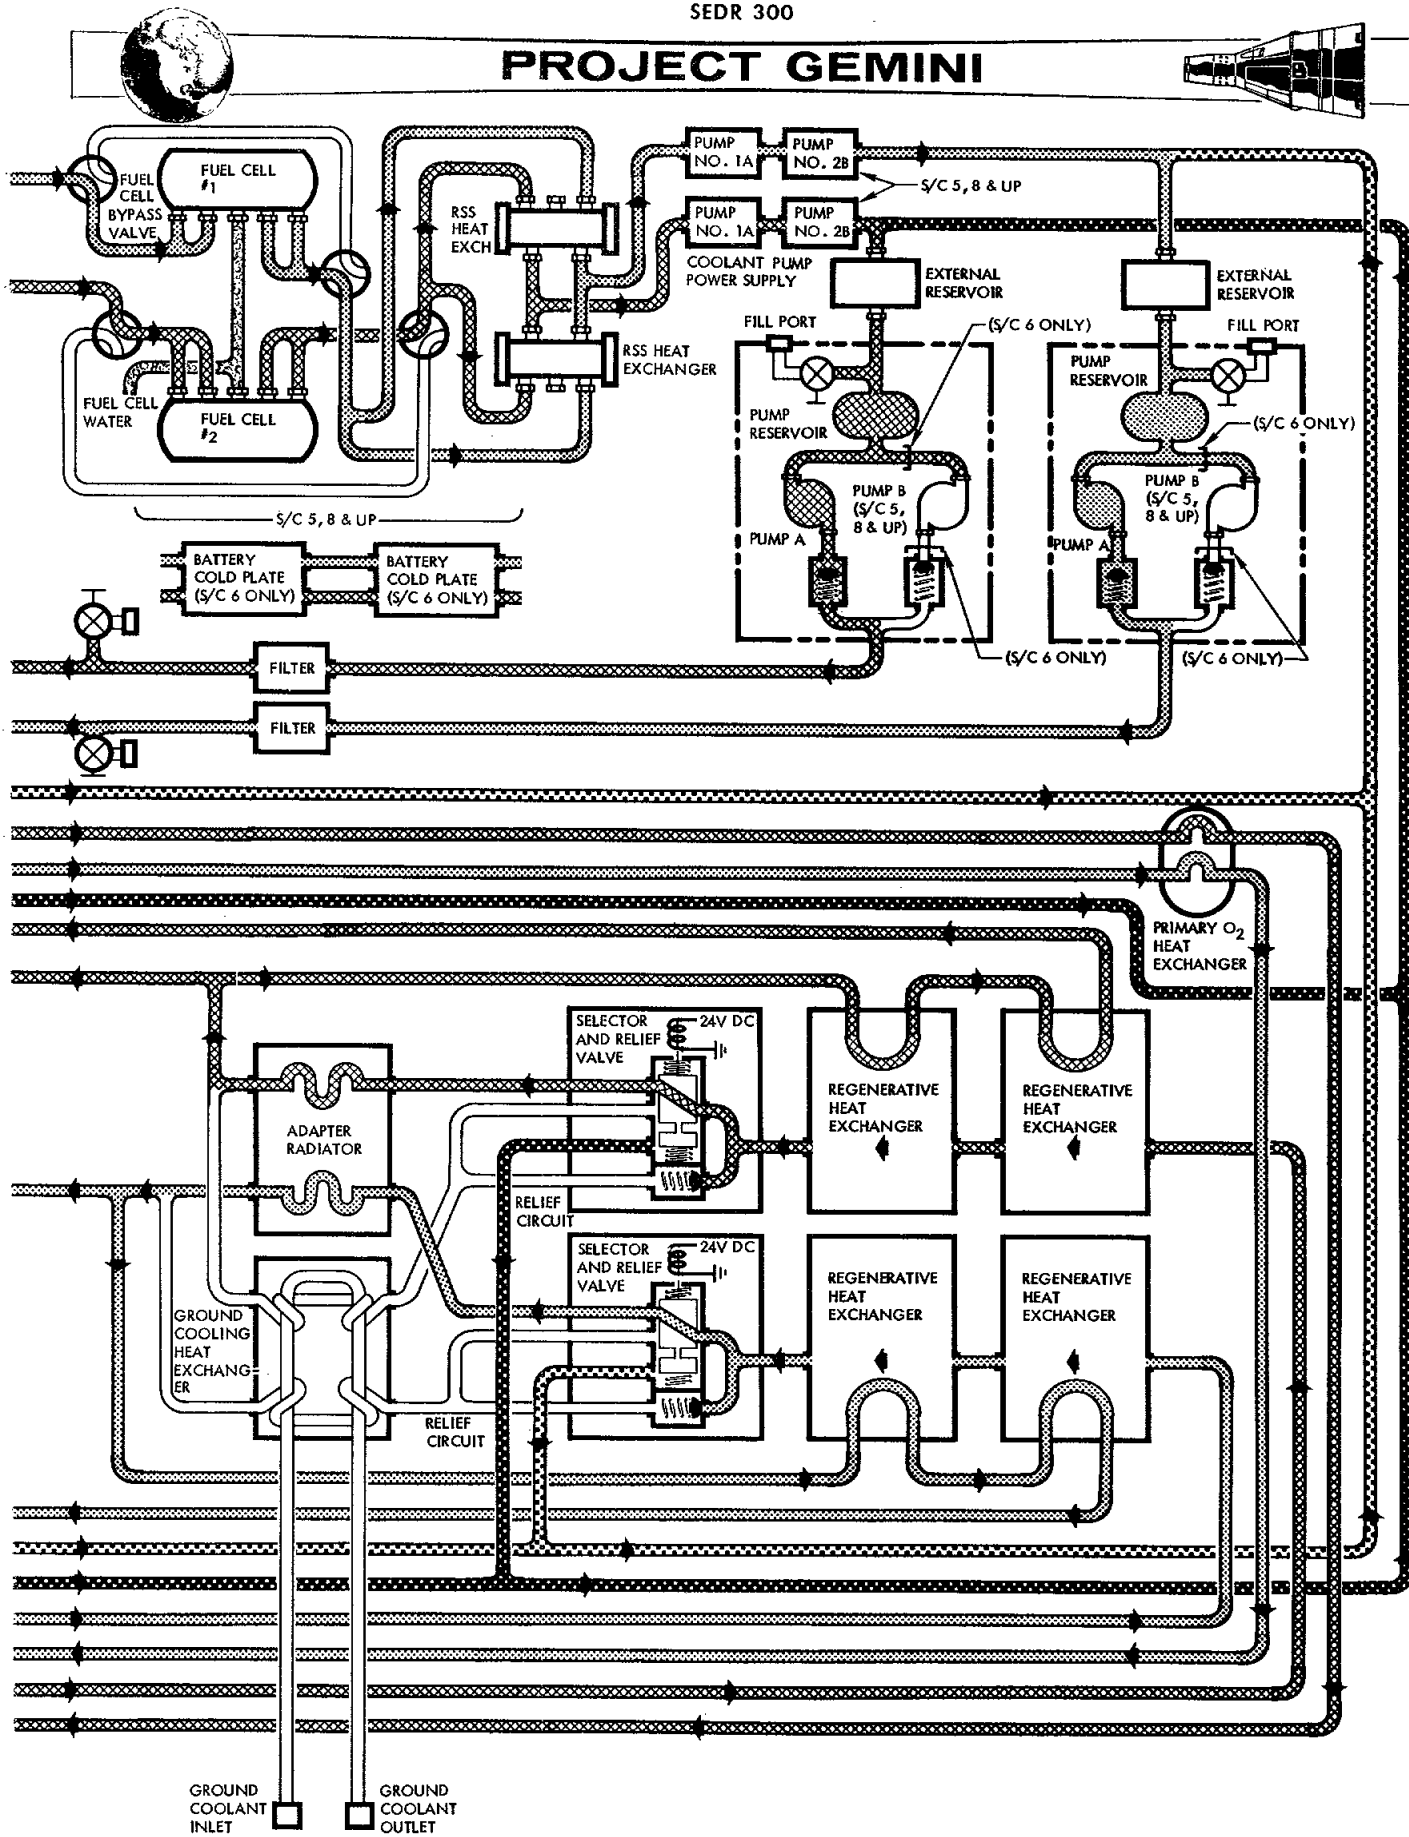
SEDR 300

PROJECT GEMINI

FUEL CELL BYPASS VALVE

FUEL CELL #1

RSS HEAT EXCH

PUMP NO. 1A

PUMP NO. 2B

S/C 5, 8 & UP

PUMP NO. 1A

PUMP NO. 2B

COOLANT PUMP POWER SUPPLY

EXTERNAL RESERVOIR

EXTERNAL RESERVOIR

FILL PORT

(S/C 6 ONLY)

FILL PORT

PUMP RESERVOIR

RSS HEAT EXCHANGER

FUEL CELL WATER

FUEL CELL #2

PUMP RESERVOIR

(S/C 6 ONLY)

PUMP B (S/C 5, 8 & UP)

PUMP B (S/C 5, 8 & UP)

PUMP A

PUMP A

S/C 5, 8 & UP

BATTERY COLD PLATE (S/C 6 ONLY)

BATTERY COLD PLATE (S/C 6 ONLY)

FILTER

(S/C 6 ONLY)

(S/C 6 ONLY)

FILTER

PRIMARY $O_2$ HEAT EXCHANGER

SELECTOR AND RELIEF VALVE

24V DC

REGENERATIVE HEAT EXCHANGER

REGENERATIVE HEAT EXCHANGER

ADAPTER RADIATOR

RELIEF CIRCUIT

SELECTOR AND RELIEF VALVE

24V DC

REGENERATIVE HEAT EXCHANGER

REGENERATIVE HEAT EXCHANGER

GROUND COOLING HEAT EXCHANGER

RELIEF CIRCUIT

GROUND COOLANT INLET

GROUND COOLANT OUTLET